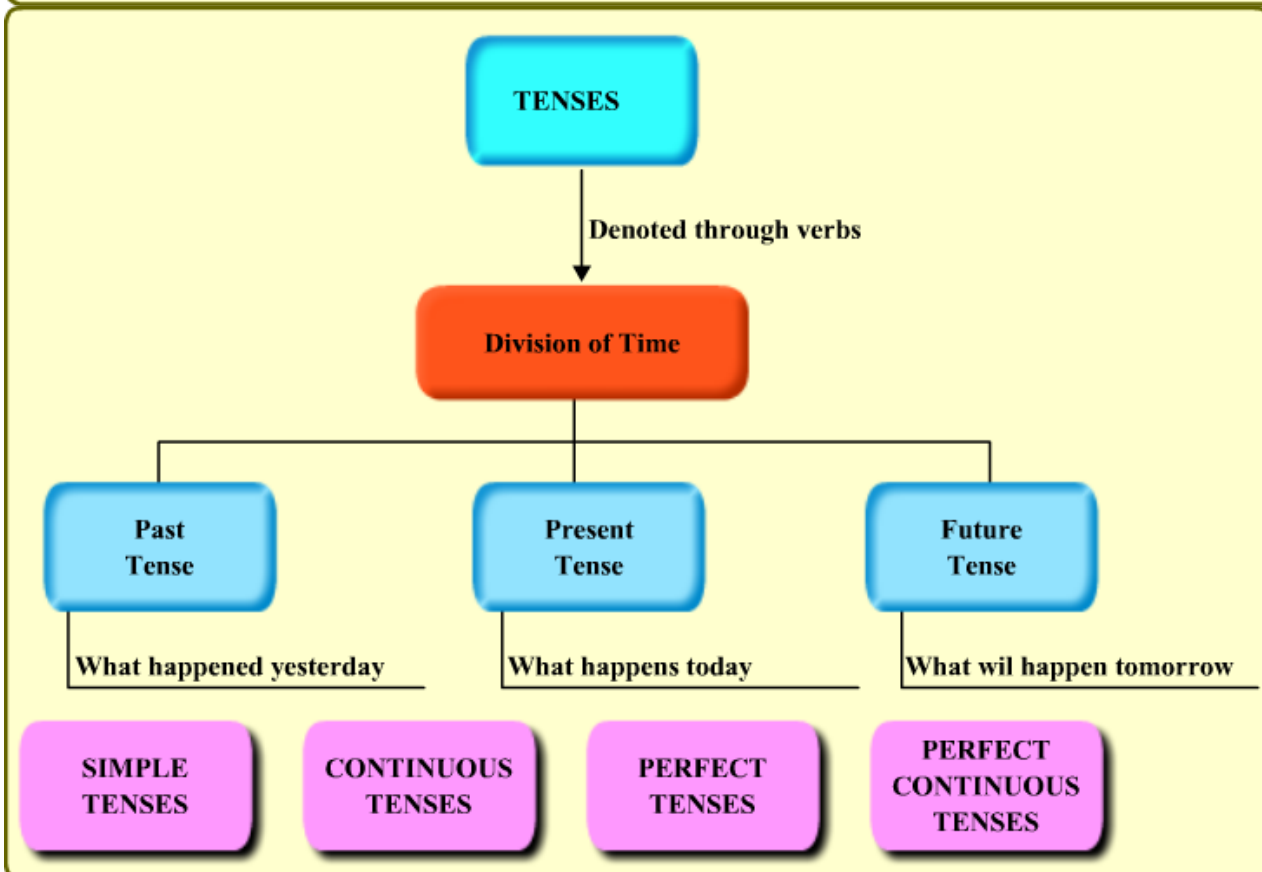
TENSES

Denoted through verbs

Division of Time

Past Tense

Present Tense

Future Tense

What happened yesterday

What happens today

What wil happen tomorrow

SIMPLE TENSES

CONTINUOUS TENSES

PERFECT TENSES

PERFECT CONTINUOUS TENSES